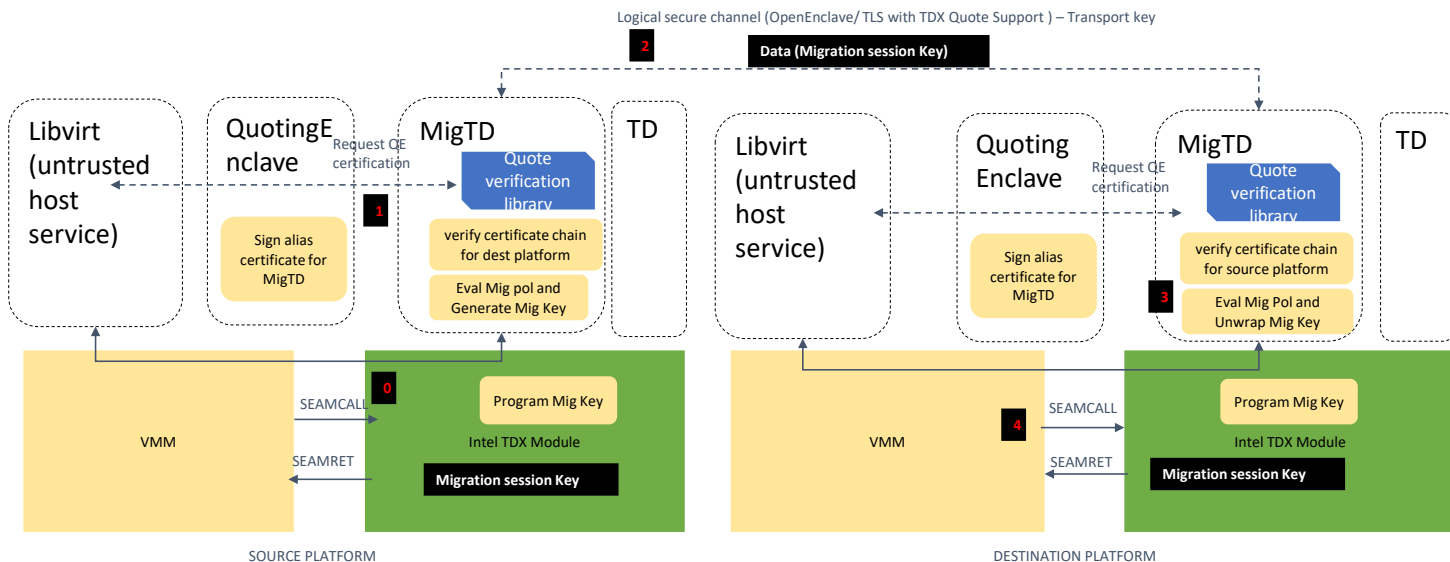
Logical secure channel (OpenEnclave/ TLS with TDX Quote Support ) – Transport key

2

Data (Migration session Key)

Libvirt (untrusted host service)

QuotingEnclave

Request QE certification

MigTD

Quote verification library

TD

1

Sign alias certificate for MigTD

verify certificate chain for dest platform

Eval Mig pol and Generate Mig Key

0

SEAMCALL

Program Mig Key

VMM

Intel TDX Module

SEAMRET

Migration session Key

SOURCE PLATFORM

Libvirt (untrusted host service)

Quoting Enclave

Request QE certification

MigTD

Quote verification library

TD

Sign alias certificate for MigTD

verify certificate chain for source platform

3

Eval Mig Pol and Unwrap Mig Key

SEAMCALL

4

Program Mig Key

VMM

Intel TDX Module

SEAMRET

Migration session Key

DESTINATION PLATFORM